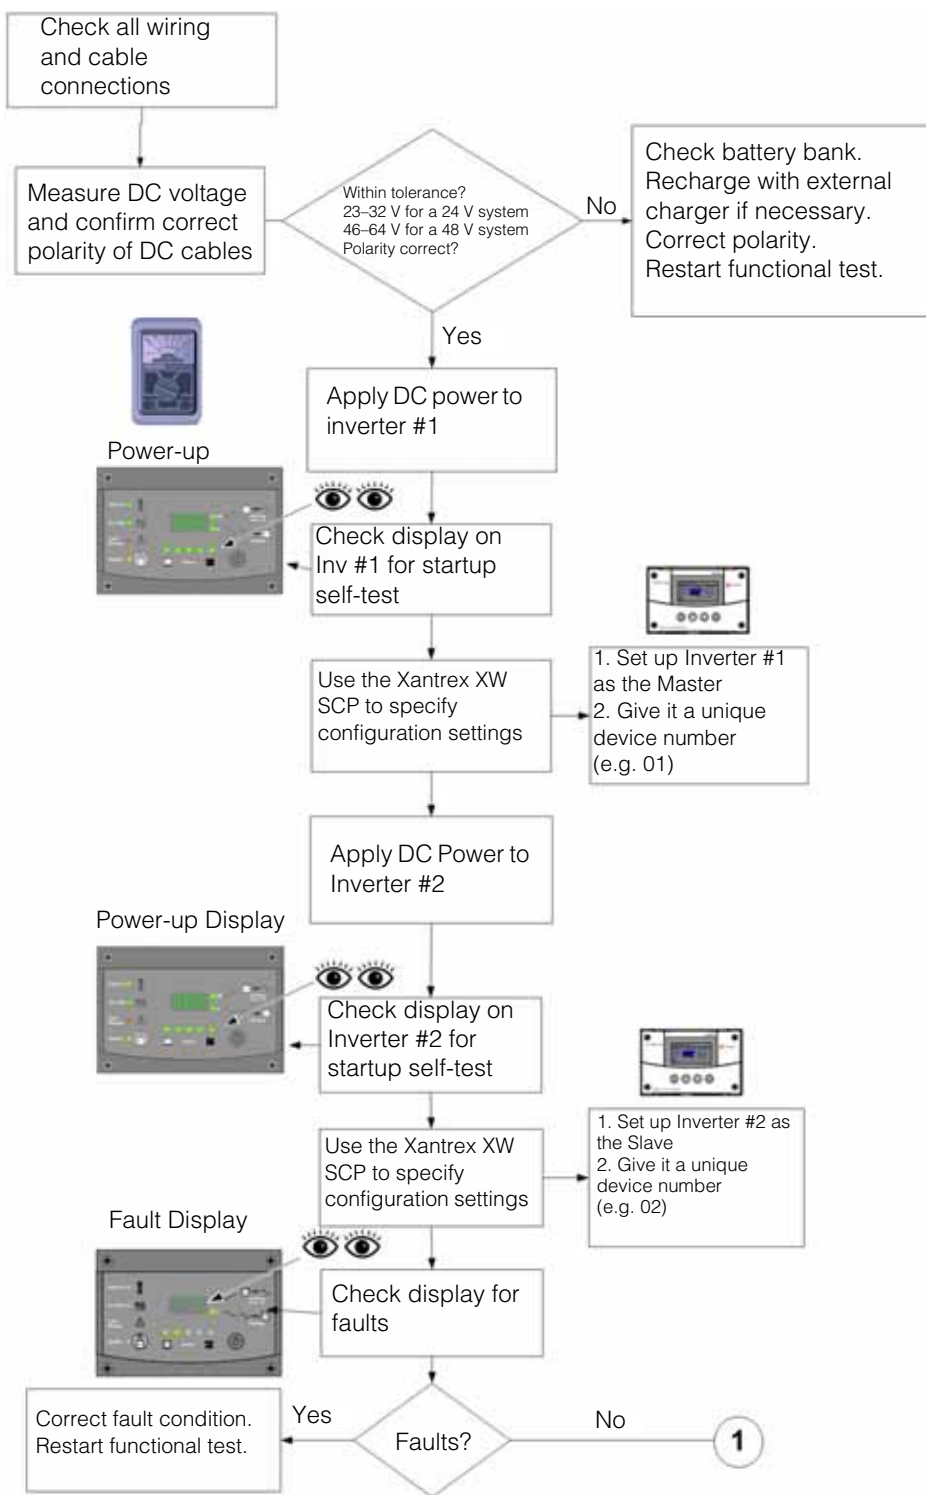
Check all wiring and cable connections

Measure DC voltage and confirm correct polarity of DC cables

Within tolerance?
23–32 V for a 24 V system
46–64 V for a 48 V system
Polarity correct?

No

Check battery bank.
Recharge with external charger if necessary.
Correct polarity.
Restart functional test.

Yes

Apply DC power to inverter #1

Power-up

Check display on Inv #1 for startup self-test

Use the Xantrex XW SCP to specify configuration settings

1. Set up Inverter #1 as the Master
2. Give it a unique device number (e.g. 01)

Apply DC Power to Inverter #2

Power-up Display

Check display on Inverter #2 for startup self-test

Use the Xantrex XW SCP to specify configuration settings

1. Set up Inverter #2 as the Slave
2. Give it a unique device number (e.g. 02)

Fault Display

Check display for faults

Correct fault condition.
Restart functional test.

Yes

Faults?

No

1